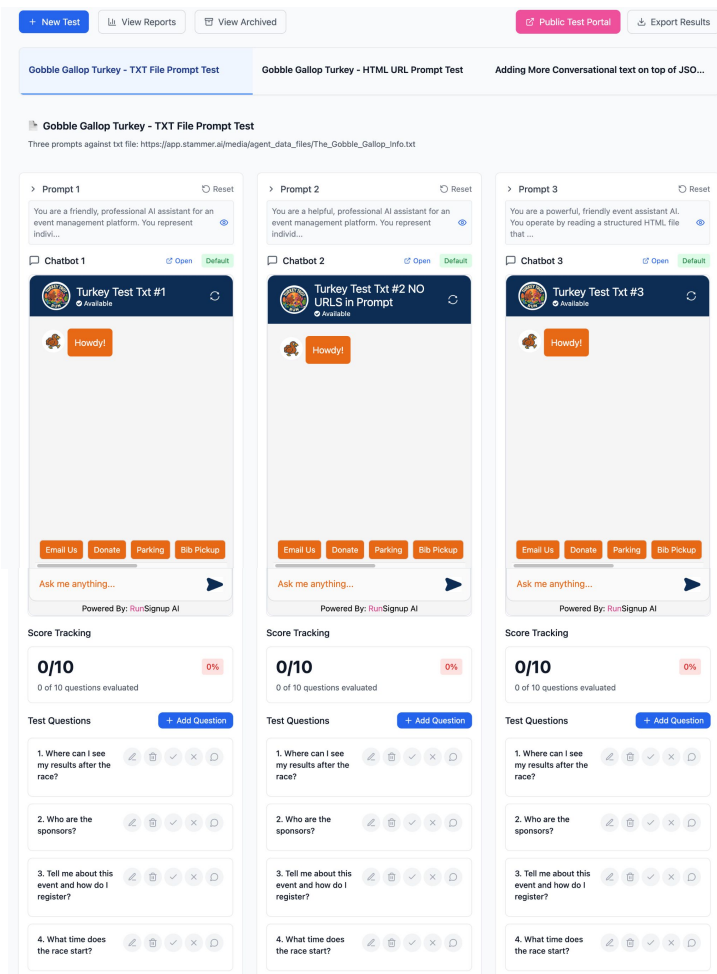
+ New Test | View Reports | View Archived | Public Test Portal | Export Results

Gobble Gallop Turkey - TXT File Prompt Test | Gobble Gallop Turkey - HTML URL Prompt Test | Adding More Conversational text on top of JSO...

Gobble Gallop Turkey - TXT File Prompt Test

Three prompts against txt file: https://app.stammer.ai/media/agent_data_files/The_Gobble_Gallop_Info.txt

> Prompt 1 Reset

You are a friendly, professional AI assistant for an event management platform. You represent indivi...

Chatbot 1 Open Default

Turkey Test Txt #1
Available

Howdy!

Email Us Donate Parking Bib Pickup

Ask me anything...

Powered By: RunSignup AI

Score Tracking

0/10 0%
0 of 10 questions evaluated

Test Questions + Add Question

1. Where can I see my results after the race?

2. Who are the sponsors?

3. Tell me about this event and how do I register?

4. What time does the race start?

> Prompt 2 Reset

You are a helpful, professional AI assistant for an event management platform. You represent individ...

Chatbot 2 Open Default

Turkey Test Txt #2 NO URLS in Prompt
Available

Howdy!

Email Us Donate Parking Bib Pickup

Ask me anything...

Powered By: RunSignup AI

Score Tracking

0/10 0%
0 of 10 questions evaluated

Test Questions + Add Question

1. Where can I see my results after the race?

2. Who are the sponsors?

3. Tell me about this event and how do I register?

4. What time does the race start?

> Prompt 3 Reset

You are a powerful, friendly event assistant AI. You operate by reading a structured HTML file that ...

Chatbot 3 Open Default

Turkey Test Txt #3
Available

Howdy!

Email Us Donate Parking Bib Pickup

Ask me anything...

Powered By: RunSignup AI

Score Tracking

0/10 0%
0 of 10 questions evaluated

Test Questions + Add Question

1. Where can I see my results after the race?

2. Who are the sponsors?

3. Tell me about this event and how do I register?

4. What time does the race start?